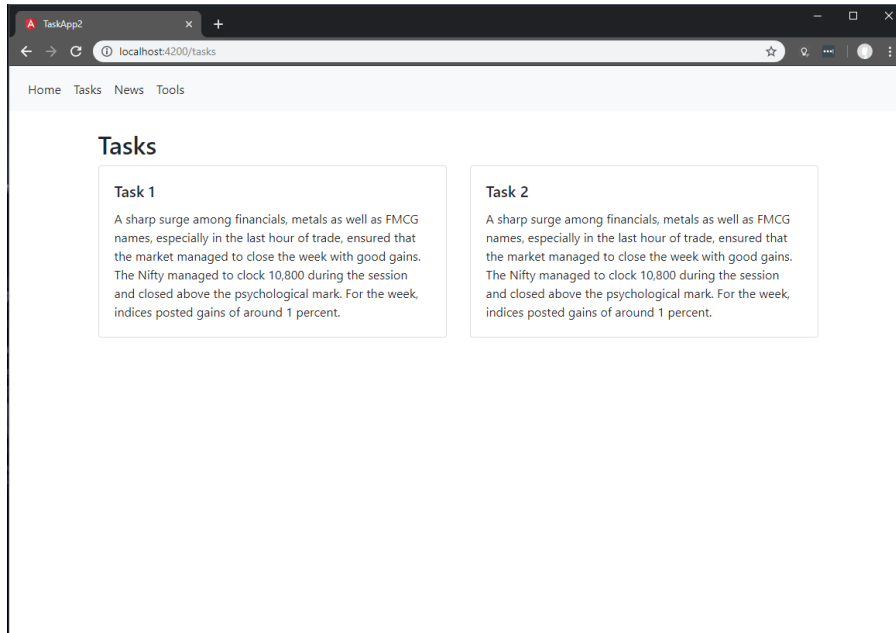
TaskApp2

localhost:4200/tasks

Home Tasks News Tools

Tasks

Task 1

A sharp surge among financials, metals as well as FMCG names, especially in the last hour of trade, ensured that the market managed to close the week with good gains. The Nifty managed to clock 10,800 during the session and closed above the psychological mark. For the week, indices posted gains of around 1 percent.

Task 2

A sharp surge among financials, metals as well as FMCG names, especially in the last hour of trade, ensured that the market managed to close the week with good gains. The Nifty managed to clock 10,800 during the session and closed above the psychological mark. For the week, indices posted gains of around 1 percent.